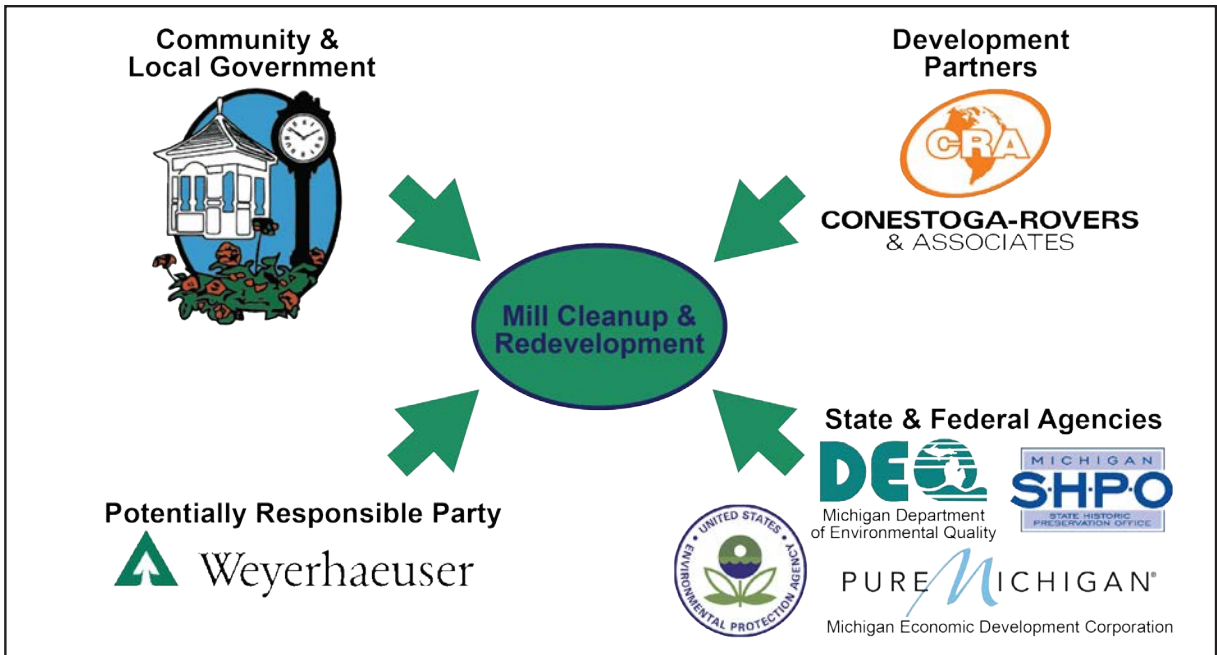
Community & Local Government

Development Partners

CRA

CONESTOGA-ROVERS & ASSOCIATES

Mill Cleanup & Redevelopment

State & Federal Agencies

DEQ

Michigan Department of Environmental Quality

MICHIGAN SHPO STATE HISTORIC PRESERVATION OFFICE

UNITED STATES ENVIRONMENTAL PROTECTION AGENCY

PURE MICHIGAN®

Michigan Economic Development Corporation

Potentially Responsible Party

Weyerhaeuser